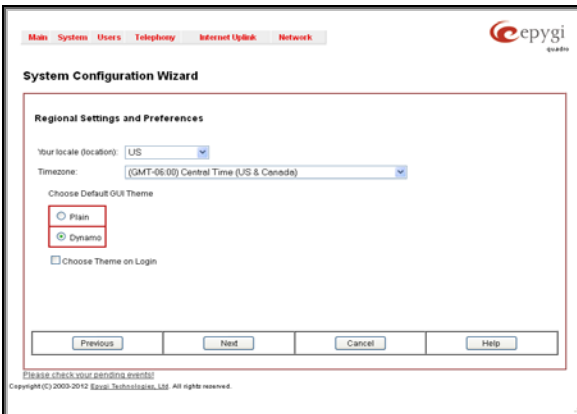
Main System Users Telephony Internet Uplink Network

epygi quadro

System Configuration Wizard

Regional Settings and Preferences

Your locale (location): US

Timezone: (GMT-06:00) Central Time (US & Canada)

Choose Default GUI Theme

Plain

Dynamo

Choose Theme on Login

Previous Next Cancel Help

Please check your pending events!

Copyright (C) 2003-2012 Epygi Technologies, Ltd. All rights reserved.